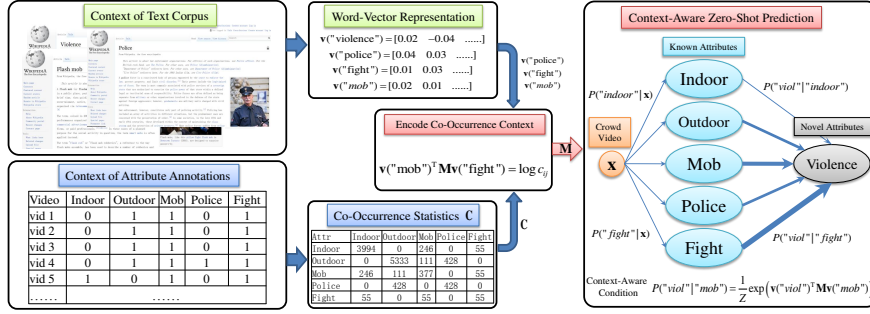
Context of Text Corpus

WIKIPEDIA
Violence

WIKIPEDIA
Police

WIKIPEDIA
Flash mob

Word-Vector Representation

$\mathbf{v}(\text{"violence"}) = [0.02 \quad -0.04 \quad ......]$
$\mathbf{v}(\text{"police"}) = [0.04 \quad 0.03 \quad ......]$
$\mathbf{v}(\text{"fight"}) = [0.01 \quad 0.03 \quad ......]$
$\mathbf{v}(\text{"mob"}) = [0.02 \quad 0.01 \quad ......]$

$\mathbf{v}(\text{"police"})$
$\mathbf{v}(\text{"fight"})$
$\mathbf{v}(\text{"mob"})$

Encode Co-Occurrence Context

$\mathbf{v}(\text{"mob"})^{\mathsf{T}} \mathbf{M} \mathbf{v}(\text{"fight"}) = \log c_{ij}$

M

Context of Attribute Annotations

| Video | Indoor | Outdoor | Mob | Police | Fight |
|---|---|---|---|---|---|
| vid 1 | 0 | 1 | 1 | 0 | 1 |
| vid 2 | 0 | 1 | 1 | 0 | 1 |
| vid 3 | 0 | 1 | 1 | 0 | 1 |
| vid 4 | 0 | 1 | 1 | 1 | 1 |
| vid 5 | 1 | 0 | 1 | 0 | 1 |
| ...... | | ...... | | | |

Co-Occurrence Statistics $\mathbf{C}$

| Attr | Indoor | Outdoor | Mob | Police | Fight |
|---|---|---|---|---|---|
| Indoor | 3994 | 0 | 246 | 0 | 55 |
| Outdoor | 0 | 5333 | 111 | 428 | 0 |
| Mob | 246 | 111 | 377 | 0 | 55 |
| Police | 0 | 428 | 0 | 428 | 0 |
| Fight | 55 | 0 | 55 | 0 | 55 |

C

Context-Aware Zero-Shot Prediction

Known Attributes

Indoor
Outdoor
Mob
Police
Fight

Crowd Video

x

Novel Attributes

Violence

$P(\text{"indoor"}|\mathbf{x})$
$P(\text{"viol"}|\text{"indoor"})$
$P(\text{"fight"}|\mathbf{x})$
$P(\text{"viol"}|\text{"fight"})$

Context-Aware Condition $P(\text{"viol"}|\text{"mob"}) = \frac{1}{Z}\exp\left(\mathbf{v}(\text{"viol"})^{\mathsf{T}}\mathbf{M}\mathbf{v}(\text{"mob"})\right)$